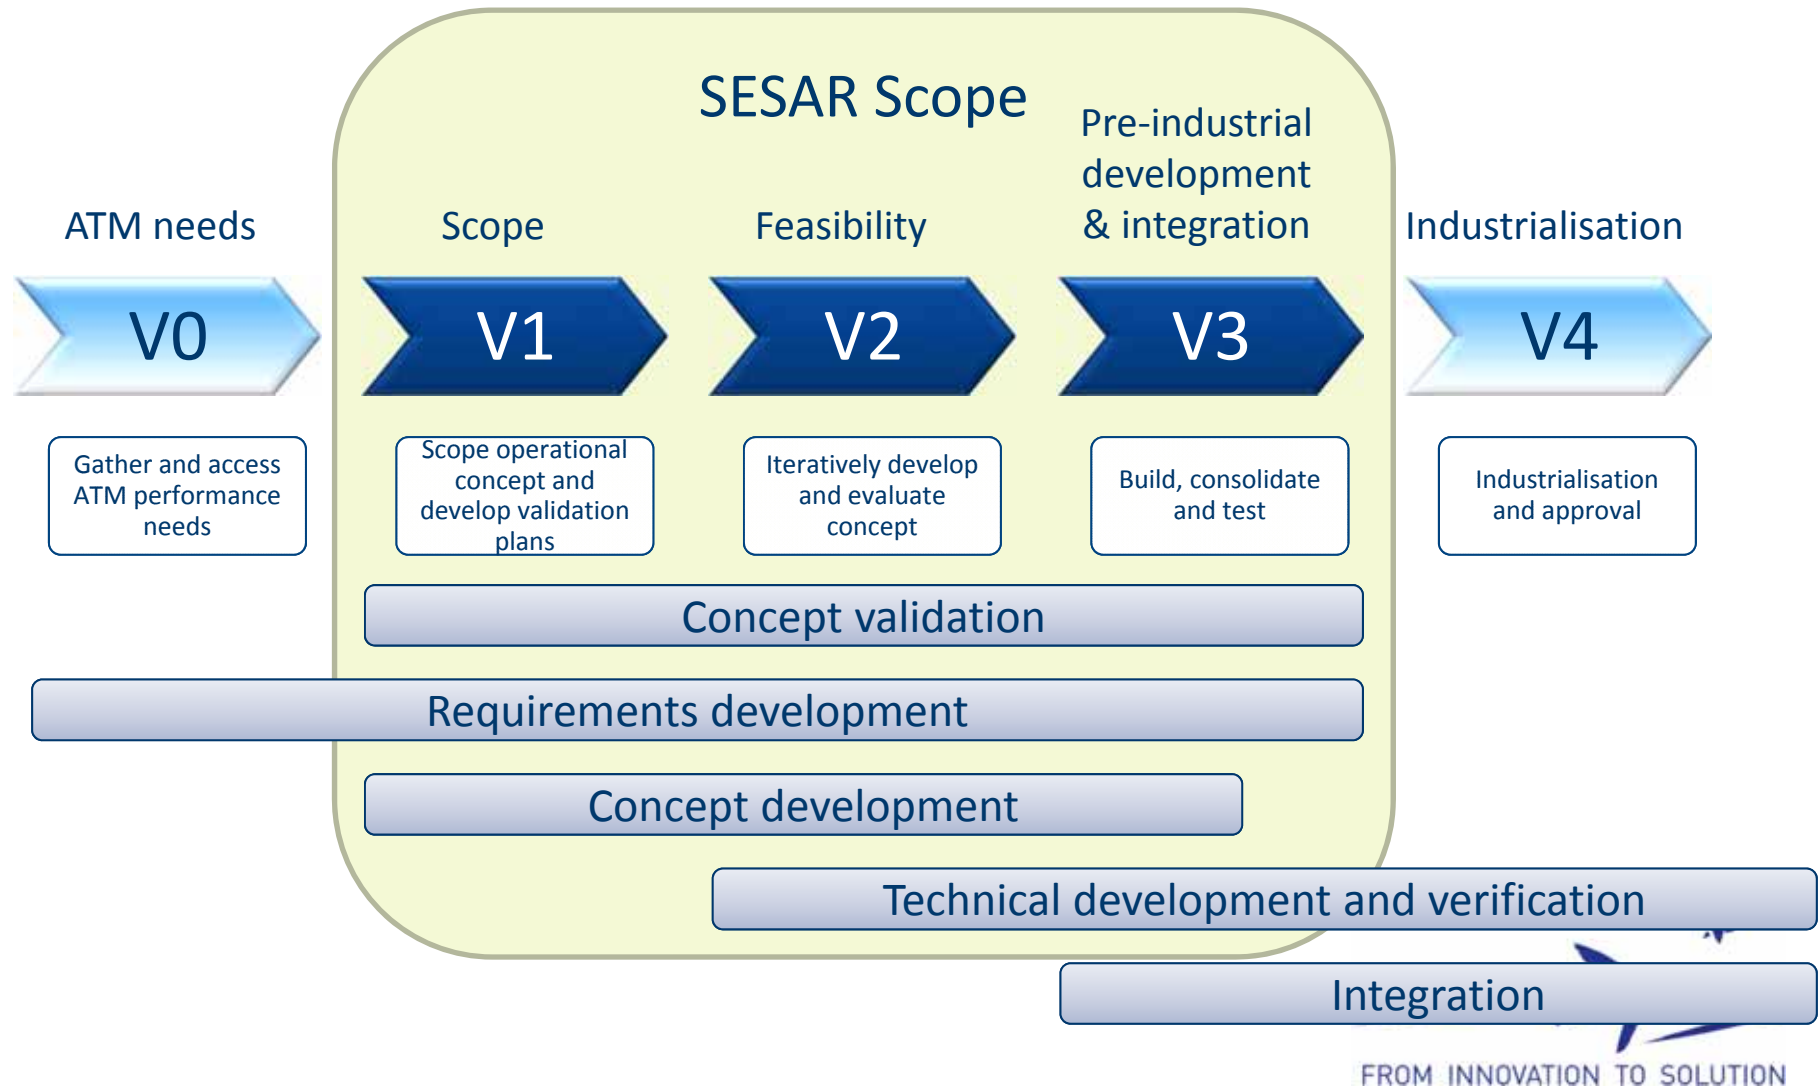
SESAR Scope

ATM needs

Scope

Feasibility

Pre-industrial development & integration

Industrialisation

V0

V1

V2

V3

V4

Gather and access ATM performance needs

Scope operational concept and develop validation plans

Iteratively develop and evaluate concept

Build, consolidate and test

Industrialisation and approval

Concept validation

Requirements development

Concept development

Technical development and verification

Integration

FROM INNOVATION TO SOLUTION